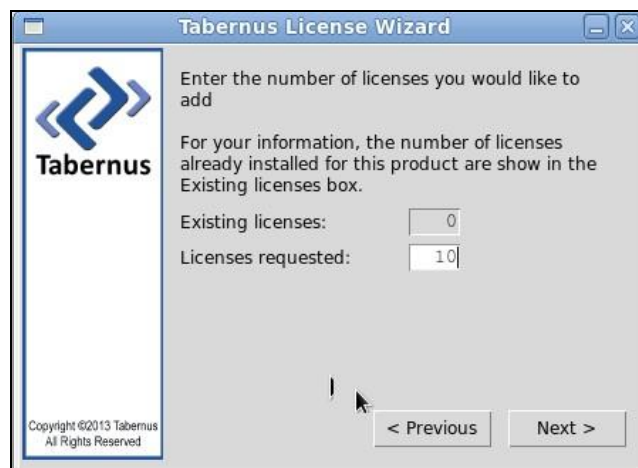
Tabernus License Wizard

Tabernus

Enter the number of licenses you would like to add

For your information, the number of licenses already installed for this product are show in the Existing licenses box.

Existing licenses: 0

Licenses requested: 10

Copyright ©2013 Tabernus All Rights Reserved

< Previous

Next >